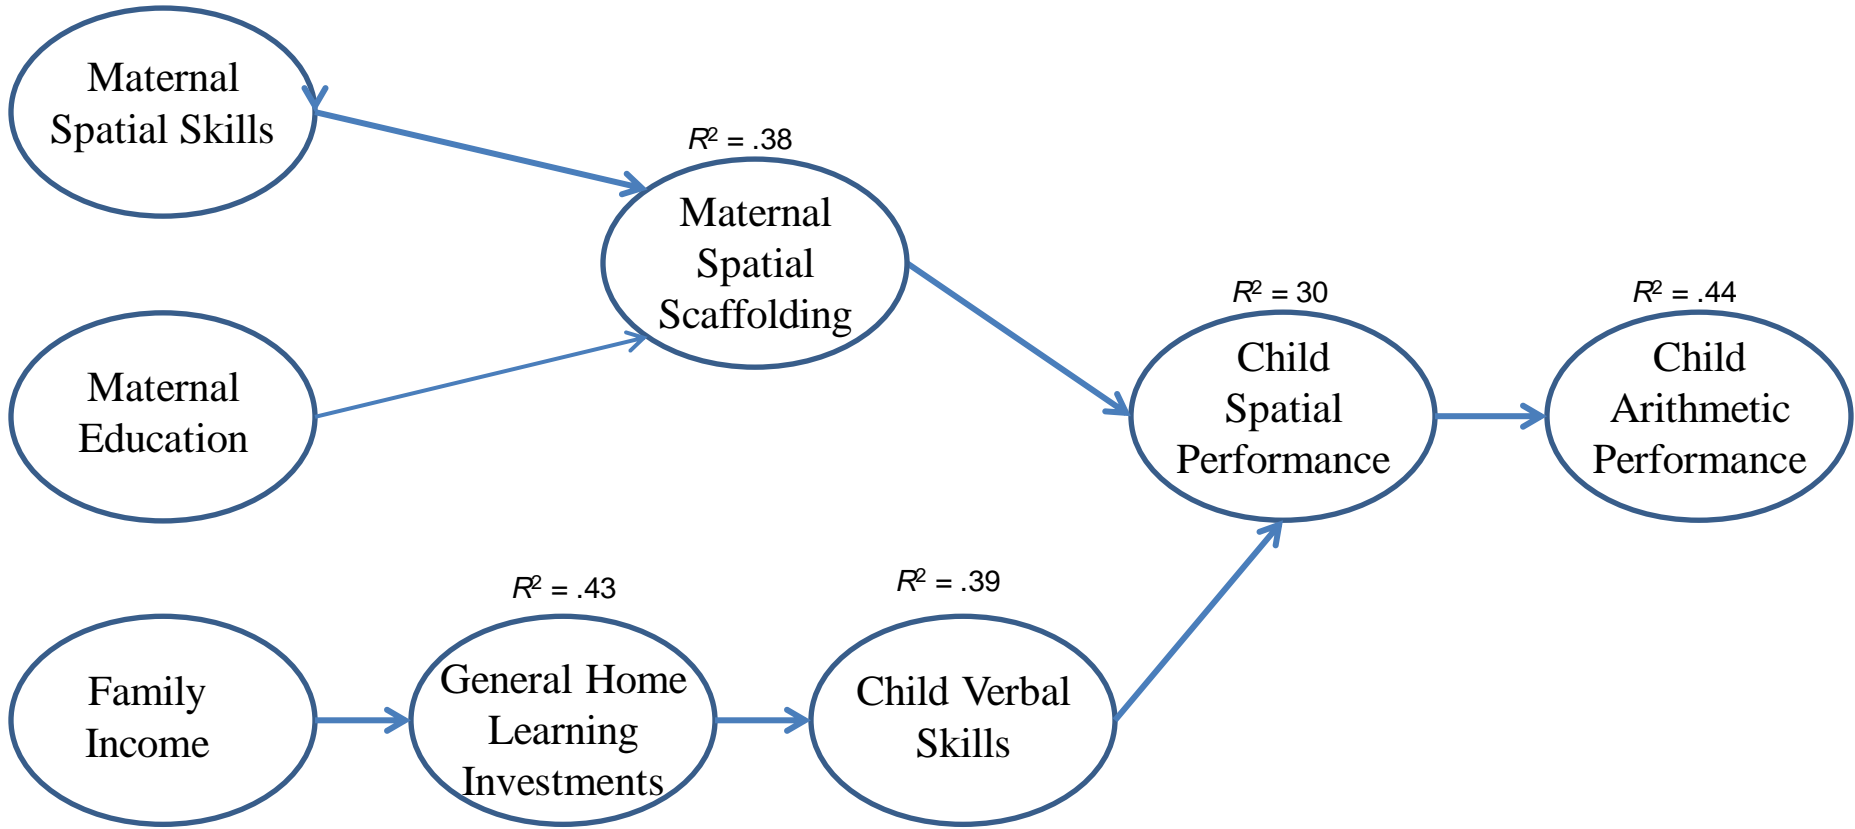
Maternal Spatial Skills

$R^2$ = .38

Maternal Spatial Scaffolding

Maternal Education

$R^2$ = 30

Child Spatial Performance

$R^2$ = .44

Child Arithmetic Performance

$R^2$ = .43

$R^2$ = .39

Family Income

General Home Learning Investments

Child Verbal Skills